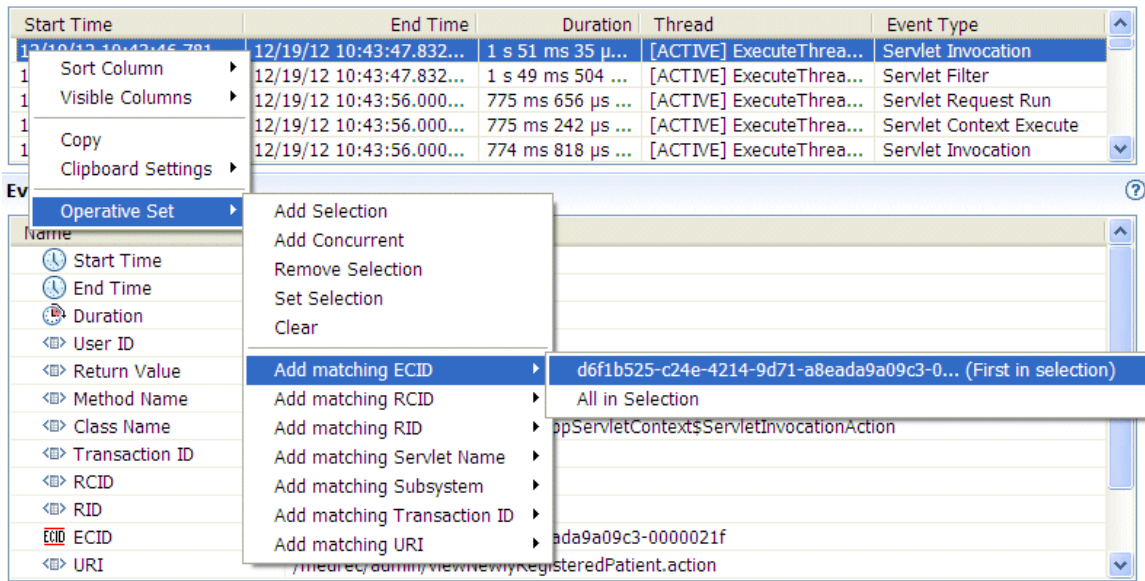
| Start Time | End Time | Duration | Thread | Event Type |
|---|---|---|---|---|
| 12/19/12 10:43:46.781 | 12/19/12 10:43:47.832... | 1 s 51 ms 35 μ... | [ACTIVE] ExecuteThrea... | Servlet Invocation |
| 1 | 12/19/12 10:43:47.832... | 1 s 49 ms 504 ... | [ACTIVE] ExecuteThrea... | Servlet Filter |
| 1 | 12/19/12 10:43:56.000... | 775 ms 656 μs ... | [ACTIVE] ExecuteThrea... | Servlet Request Run |
| 1 | 12/19/12 10:43:56.000... | 775 ms 242 μs ... | [ACTIVE] ExecuteThrea... | Servlet Context Execute |
| 1 | 12/19/12 10:43:56.000... | 774 ms 818 μs ... | [ACTIVE] ExecuteThrea... | Servlet Invocation |

Sort Column
Visible Columns
Copy
Clipboard Settings
Operative Set

Ev

Add Selection
Add Concurrent
Remove Selection
Set Selection
Clear
Add matching ECID
Add matching RCID
Add matching RID
Add matching Servlet Name
Add matching Subsystem
Add matching Transaction ID
Add matching URI

d6f1b525-c24e-4214-9d71-a8eada9a09c3-0... (First in selection)
All in Selection

Name
Start Time
End Time
Duration
User ID
Return Value
Method Name
Class Name
Transaction ID
RCID
RID
ECID
URI

ppServletContext$ServletInvocationAction
ada9a09c3-0000021f
/medrec/admin/viewNewlyRegisteredPatient.action